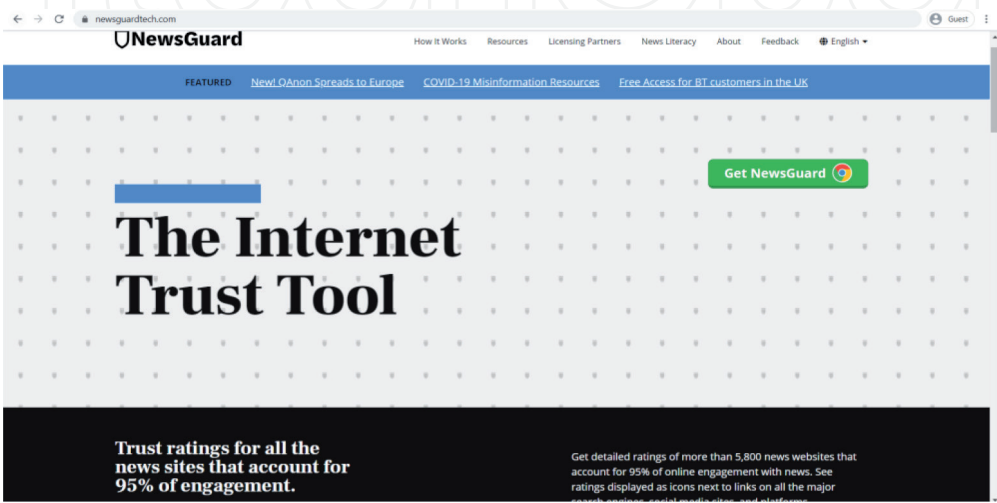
newsguardtech.com

Guest

NewsGuard

How It Works Resources Licensing Partners News Literacy About Feedback English

FEATURED New! QAnon Spreads to Europe COVID-19 Misinformation Resources Free Access for BT customers in the UK

Get NewsGuard

The Internet Trust Tool

Trust ratings for all the news sites that account for 95% of engagement.

Get detailed ratings of more than 5,800 news websites that account for 95% of online engagement with news. See ratings displayed as icons next to links on all the major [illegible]